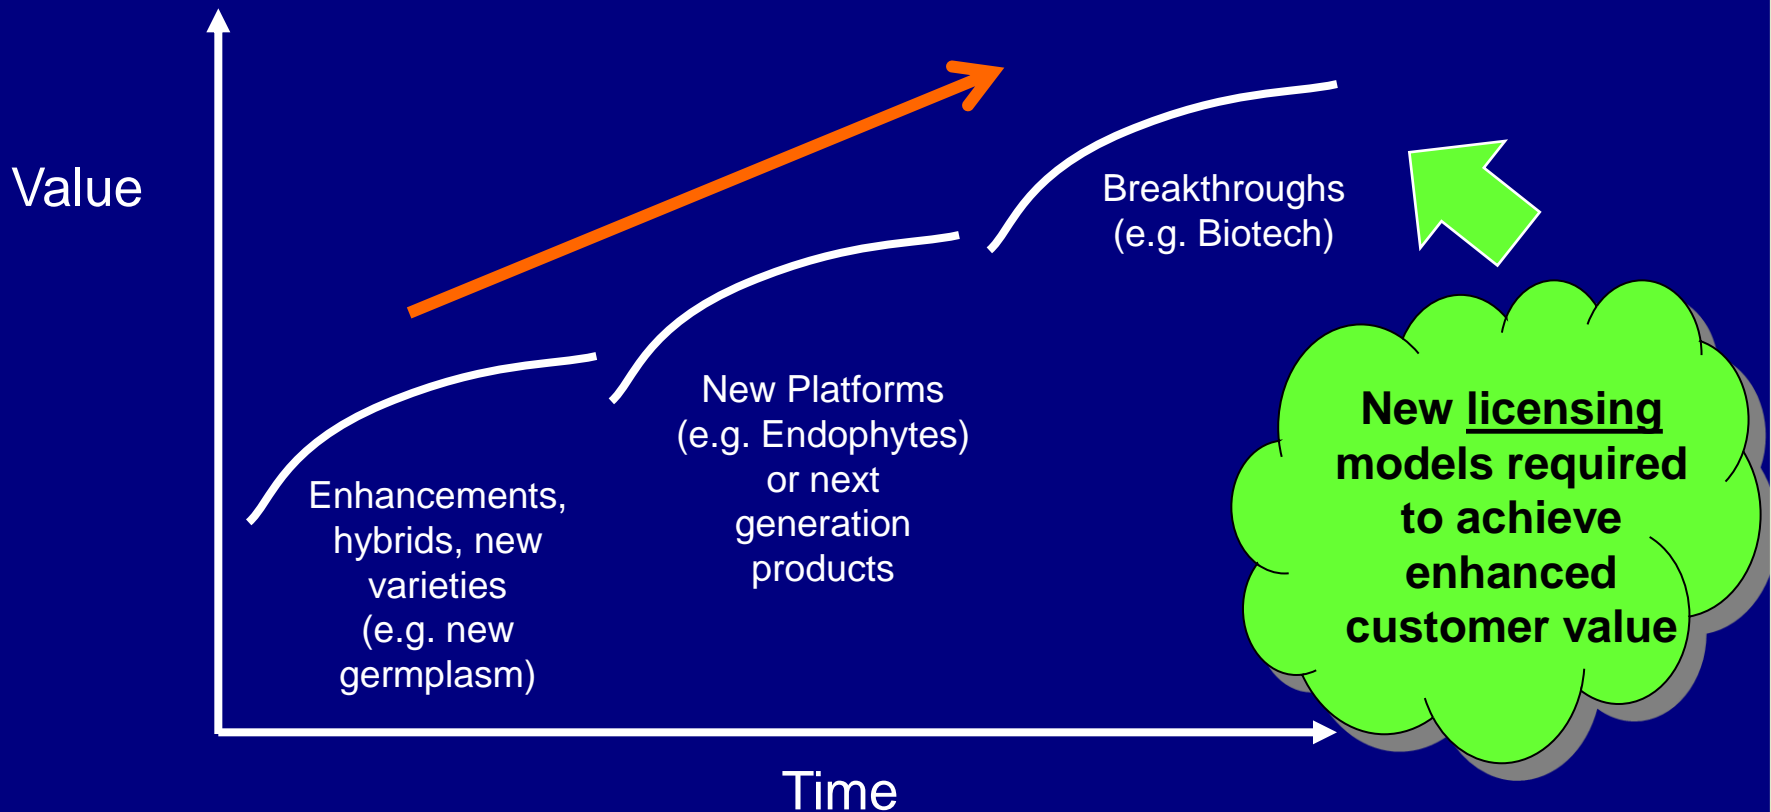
Value

Breakthroughs (e.g. Biotech)

New Platforms (e.g. Endophytes) or next generation products

Enhancements, hybrids, new varieties (e.g. new germplasm)

New licensing models required to achieve enhanced customer value

Time